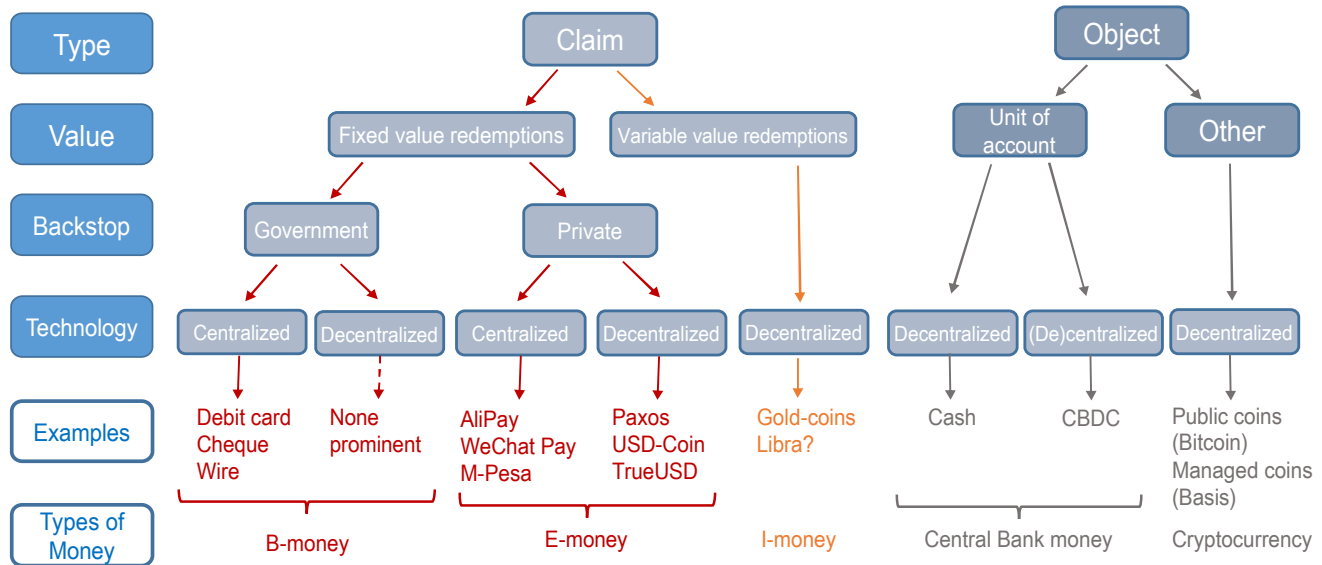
Type

Value

Backstop

Technology

Examples

Types of Money

Claim

Fixed value redemptions

Variable value redemptions

Government

Private

Centralized

Decentralized

Centralized

Decentralized

Decentralized

Debit card
Cheque
Wire

None prominent

AliPay
WeChat Pay
M-Pesa

Paxos
USD-Coin
TrueUSD

Gold-coins
Libra?

B-money

E-money

I-money

Object

Unit of account

Other

Decentralized

(De)centralized

Decentralized

Cash

CBDC

Public coins (Bitcoin)
Managed coins (Basis)

Central Bank money

Cryptocurrency